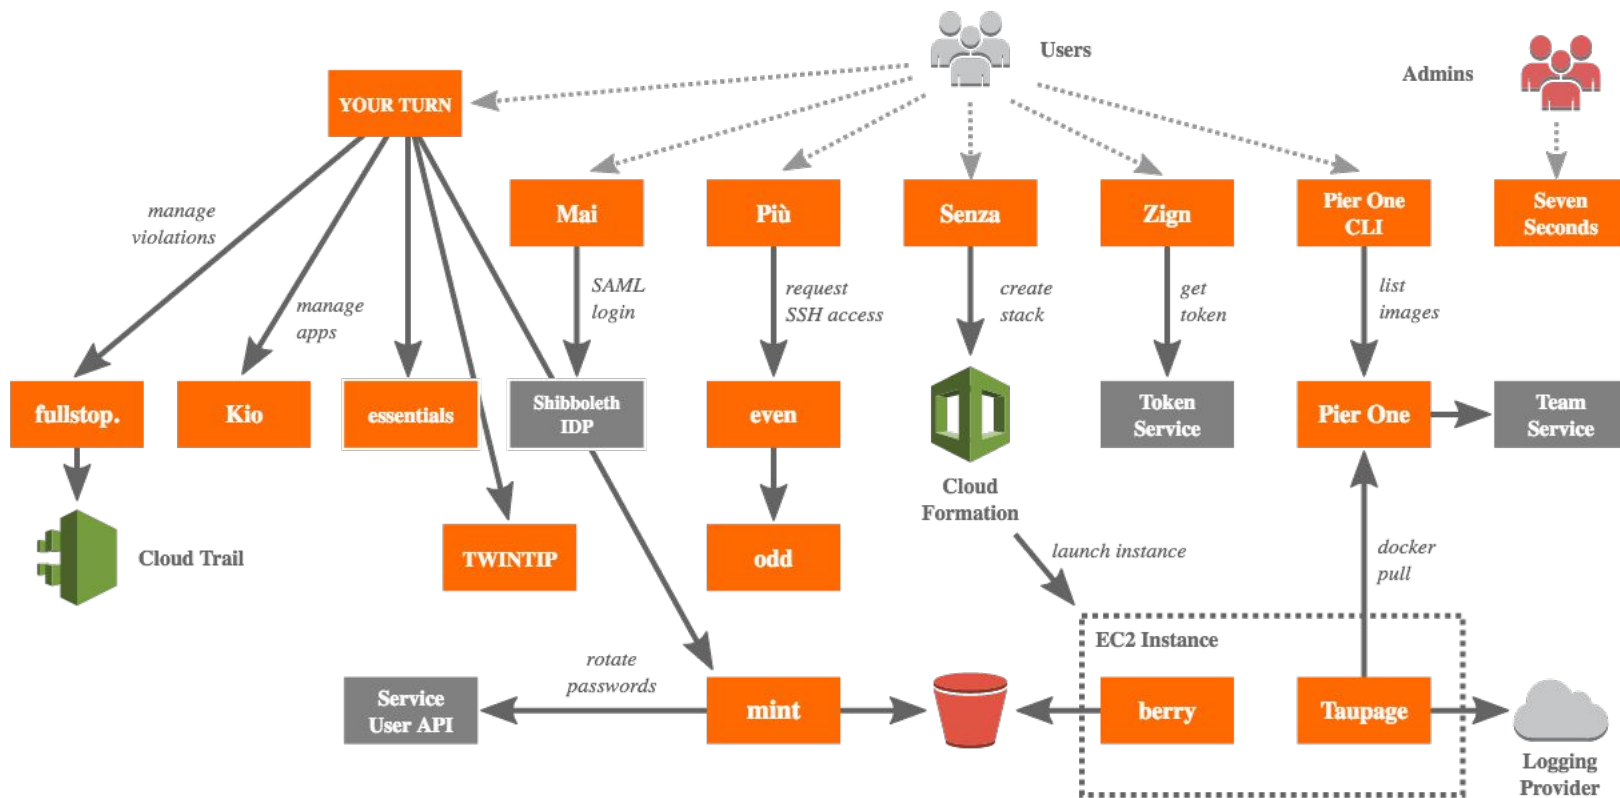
Users

Admins

YOUR TURN

Mai

Più

Senza

Zign

Pier One CLI

Seven Seconds

manage violations

manage apps

SAML login

request SSH access

create stack

get token

list images

fullstop.

Kio

essentials

Shibboleth IDP

even

Token Service

Pier One

Team Service

Cloud Formation

Cloud Trail

TWINTIP

odd

launch instance

docker pull

EC2 Instance

rotate passwords

Service User API

mint

berry

Taupage

Logging Provider